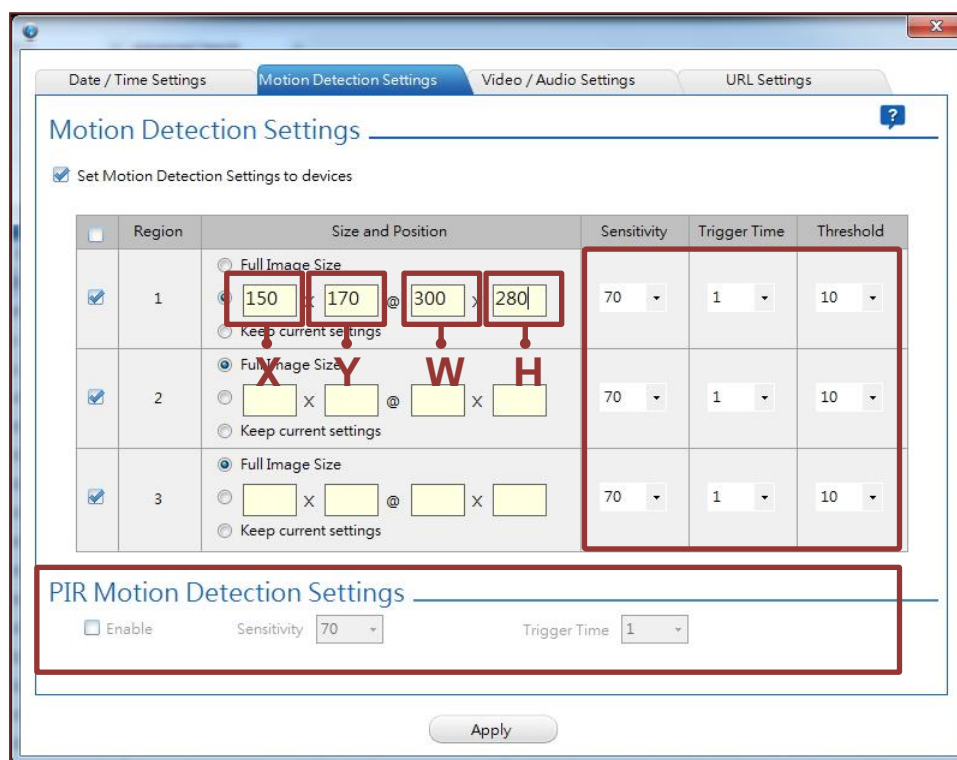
Date / Time Settings | Motion Detection Settings | Video / Audio Settings | URL Settings

?

Motion Detection Settings

Set Motion Detection Settings to devices

| | Region | Size and Position | Sensitivity | Trigger Time | Threshold |
|---|---|---|---|---|---|
| | 1 | Full Image Size / 150 x 170 @ 300 x 280 / Keep current settings | 70 | 1 | 10 |
| | 2 | Full Image Size / x @ x / Keep current settings | 70 | 1 | 10 |
| | 3 | Full Image Size / x @ x / Keep current settings | 70 | 1 | 10 |

X Y W H

PIR Motion Detection Settings

Enable Sensitivity 70 Trigger Time 1

Apply